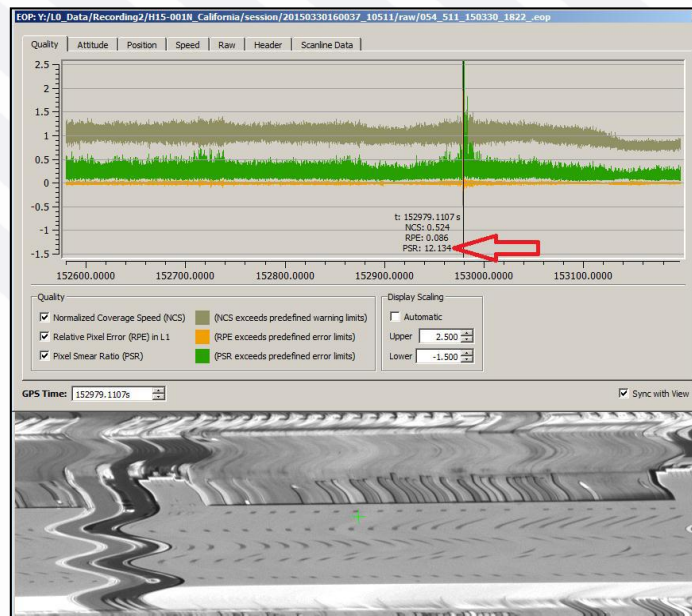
EOP: Y:/L0_Data/Recording2/H15-001N_California/session/20150330160037_10511/raw/054_511_150330_1822_.eop

Quality | Attitude | Position | Speed | Raw | Header | Scanline Data

2.5
2
1.5
1
0.5
0
-0.5
-1
-1.5

t: 152979.1107 s
NCS: 0.524
RPE: 0.086
PSR: 12.134

152600.0000 152700.0000 152800.0000 152900.0000 153000.0000 153100.0000

Quality
☑ Normalized Coverage Speed (NCS) (NCS exceeds predefined warning limits)
☑ Relative Pixel Error (RPE) in L1 (RPE exceeds predefined error limits)
☑ Pixel Smear Ratio (PSR) (PSR exceeds predefined error limits)

Display Scaling
☐ Automatic
Upper 2.500
Lower -1.500

GPS Time: 152979.1107s

☑ Sync with View